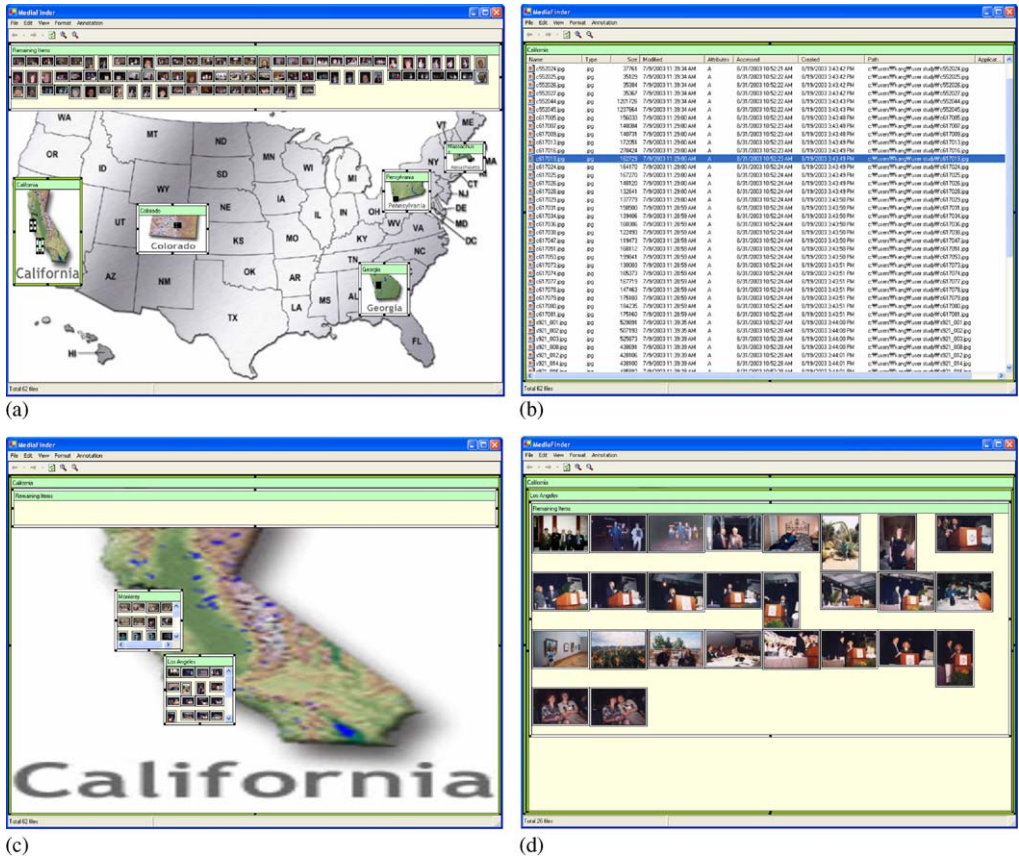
MediaFinder
File Edit View Format Annotation
Remaining Items
WA MT ND MN OR ID SD WI WY NE IA UT CO KS MO IL IN OH PA NY VT ME NH MA CT NJ DE MD DC VA WV KY NC TN SC AZ NM OK AR MS AL GA TX LA FL HI AK
California
California
Colorado
Colorado
Pennsylvania
Pennsylvania
Massachusetts
Georgia
Georgia
Total 62 files
(a)

MediaFinder
File Edit View Format Annotation
California
| Name | Type | Size | Modified | Attributes | Accessed | Created | Path | Applicat |
|---|---|---|---|---|---|---|---|---|
| c552024.jpg | jpg | 37764 | 7/9/2003 11:39:34 AM | A | 8/31/2003 10:52:21 AM | 8/19/2003 3:43:42 PM | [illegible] | |
| c552025.jpg | jpg | 35829 | 7/9/2003 11:39:34 AM | A | 8/31/2003 10:52:21 AM | 8/19/2003 3:43:42 PM | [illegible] | |
| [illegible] | | | | | | | | |
Total 62 files
(b)

MediaFinder
File Edit View Format Annotation
California
Remaining Items
Monterey
Los Angeles
California
Total 62 files
(c)

MediaFinder
File Edit View Format Annotation
California
Los Angeles
Remaining Items
Total 26 files
(d)